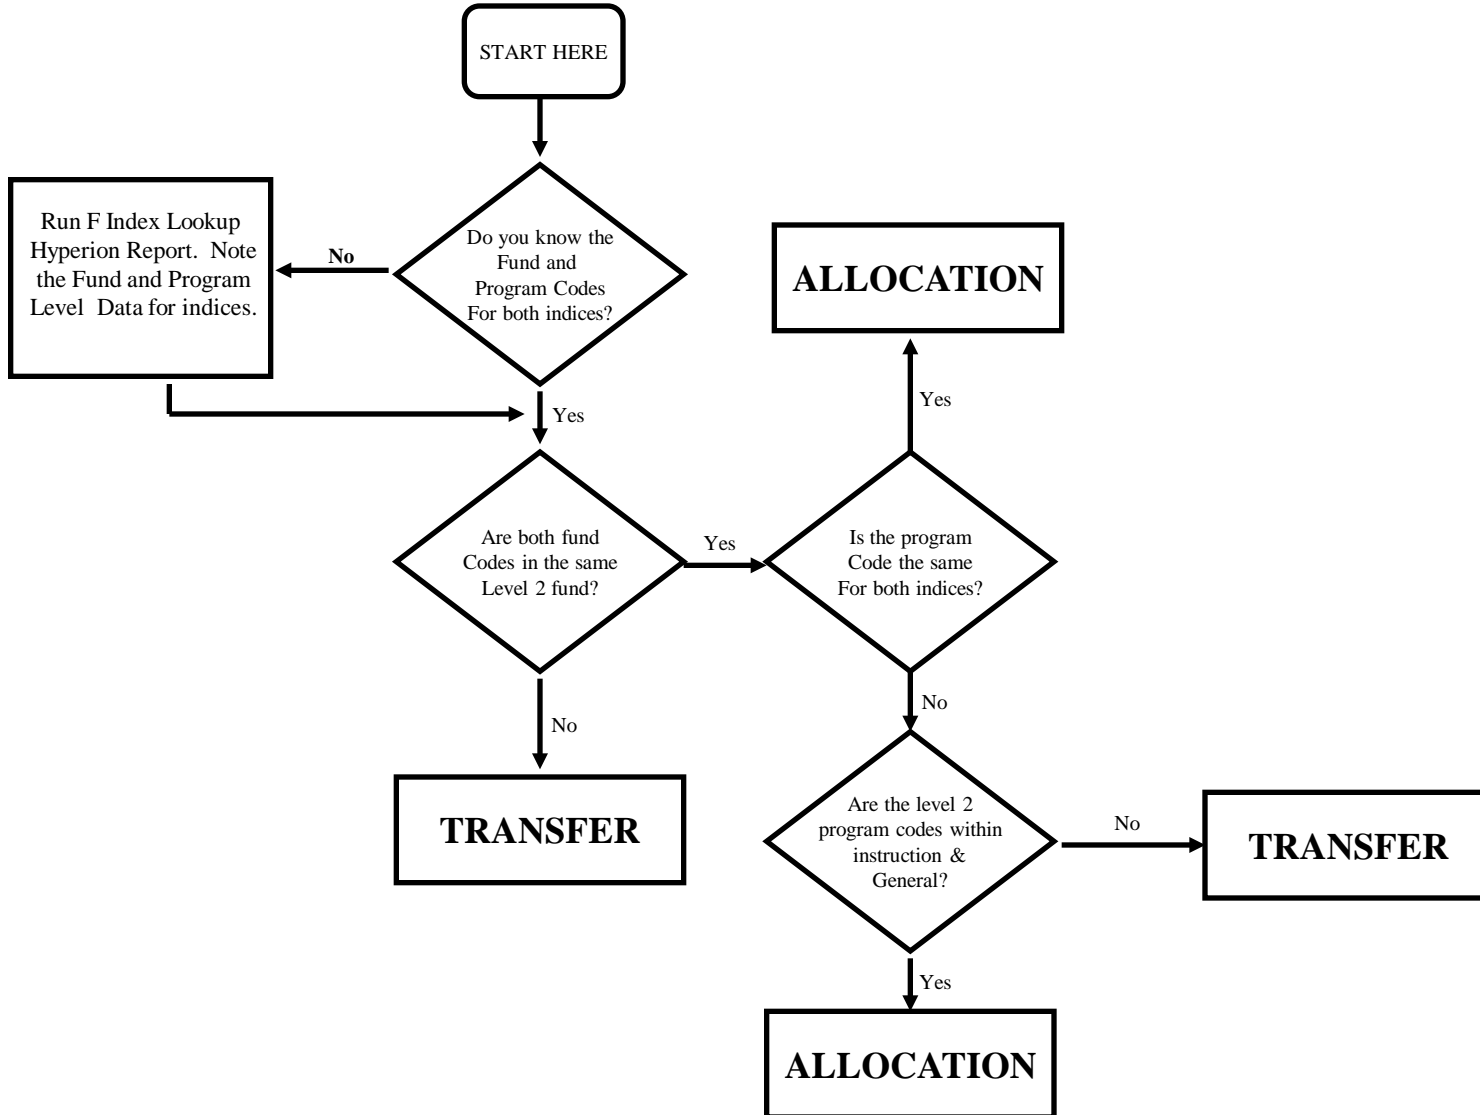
START HERE

Do you know the Fund and Program Codes For both indices?

No

Run F Index Lookup Hyperion Report. Note the Fund and Program Level Data for indices.

Yes

Are both fund Codes in the same Level 2 fund?

No

TRANSFER

Yes

Is the program Code the same For both indices?

Yes

ALLOCATION

No

Are the level 2 program codes within instruction & General?

No

TRANSFER

Yes

ALLOCATION